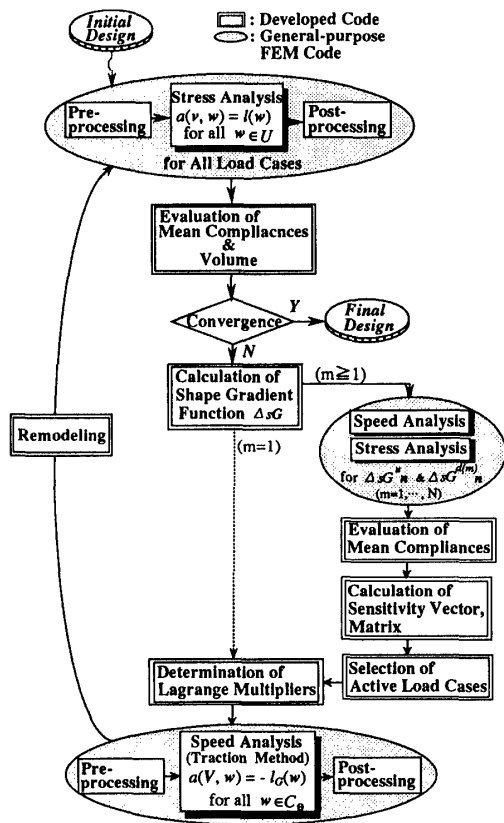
: Developed Code
: General-purpose FEM Code

Initial Design

Pre-processing

Stress Analysis
$a(v, w) = l(w)$
for all $w \in U$

Post-processing

for All Load Cases

Evaluation of Mean Compliacnces & Volume

Convergence

Y

Final Design

N

Calculation of Shape Gradient Function $\Delta sG$

(m≧1)

(m=1)

Remodeling

Speed Analysis

Stress Analysis

for $\Delta sG^{w}_{n}$ & $\Delta sG^{d(m)}_{n}$
(m=1, ⋯, N)

Evaluation of Mean Compliances

Calculation of Sensitivity Vector, Matrix

Selection of Active Load Cases

Determination of Lagrange Multipliers

Pre-processing

Speed Analysis (Traction Method)
$a(V, w) = -l_G(w)$
for all $w \in C_\Theta$

Post-processing